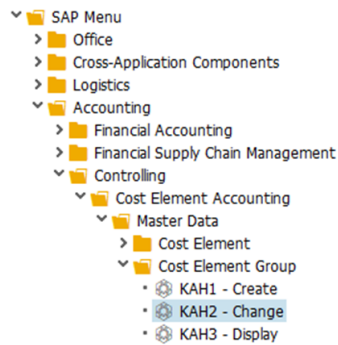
SAP Menu
Office
Cross-Application Components
Logistics
Accounting
Financial Accounting
Financial Supply Chain Management
Controlling
Cost Element Accounting
Master Data
Cost Element
Cost Element Group
KAH1 - Create
KAH2 - Change
KAH3 - Display